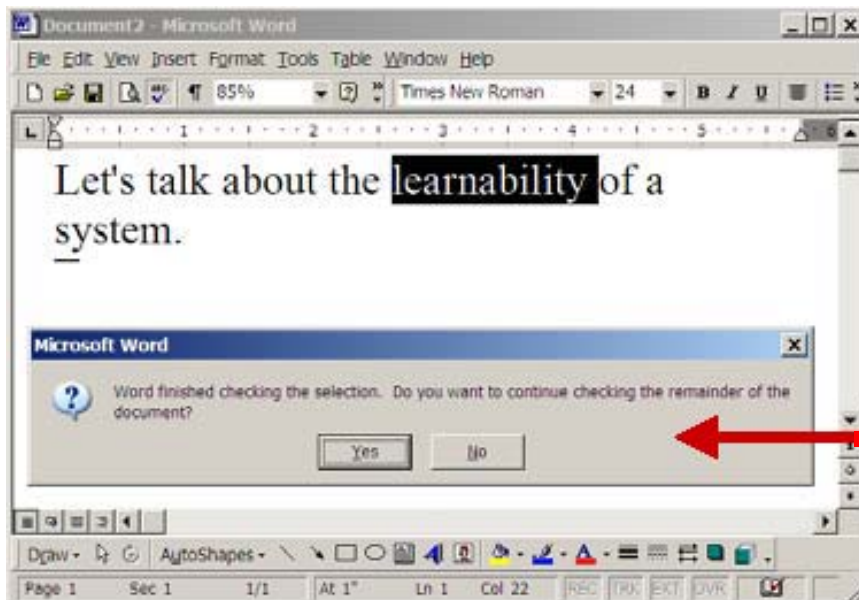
Document2 - Microsoft Word

File Edit View Insert Format Tools Table Window Help

85% Times New Roman 24 B I U

Let's talk about the learnability of a system.

Microsoft Word

Word finished checking the selection. Do you want to continue checking the remainder of the document?

Yes No

Draw AutoShapes

Page 1 Sec 1 1/1 At 1" Ln 1 Col 22 REC TRK EXT OVR